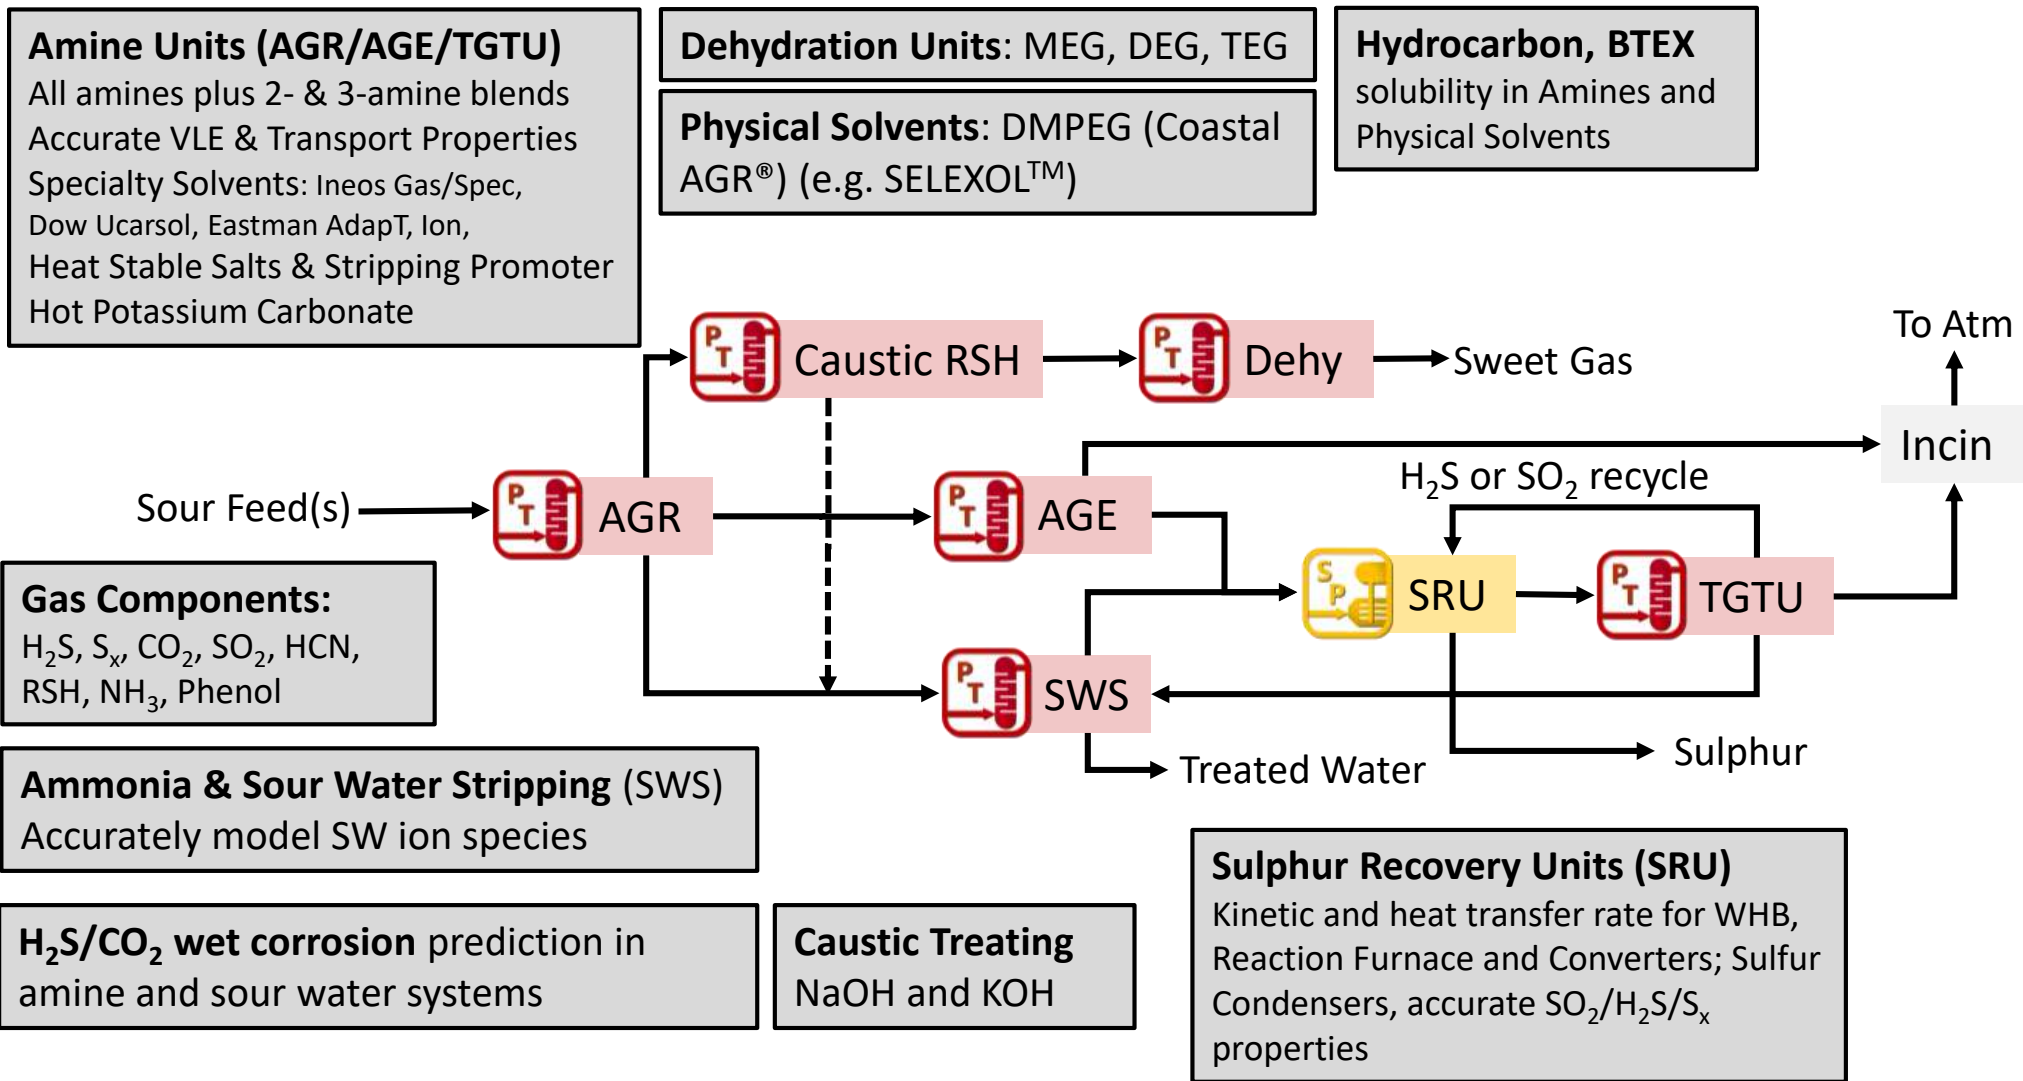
**Amine Units (AGR/AGE/TGTU)**
All amines plus 2- & 3-amine blends
Accurate VLE & Transport Properties
Specialty Solvents: Ineos Gas/Spec, Dow Ucarsol, Eastman AdapT, Ion,
Heat Stable Salts & Stripping Promoter
Hot Potassium Carbonate

**Dehydration Units**: MEG, DEG, TEG

**Physical Solvents**: DMPEG (Coastal AGR®) (e.g. SELEXOL™)

**Hydrocarbon, BTEX** solubility in Amines and Physical Solvents

Caustic RSH
Dehy
Sweet Gas
To Atm
Incin
H$_2$S or SO$_2$ recycle
Sour Feed(s)
AGR
AGE
SRU
TGTU
SWS
Treated Water
Sulphur

**Gas Components:**
H$_2$S, S$_x$, CO$_2$, SO$_2$, HCN, RSH, NH$_3$, Phenol

**Ammonia & Sour Water Stripping** (SWS)
Accurately model SW ion species

**H$_2$S/CO$_2$ wet corrosion** prediction in amine and sour water systems

**Caustic Treating**
NaOH and KOH

**Sulphur Recovery Units (SRU)**
Kinetic and heat transfer rate for WHB, Reaction Furnace and Converters; Sulfur Condensers, accurate SO$_2$/H$_2$S/S$_x$ properties